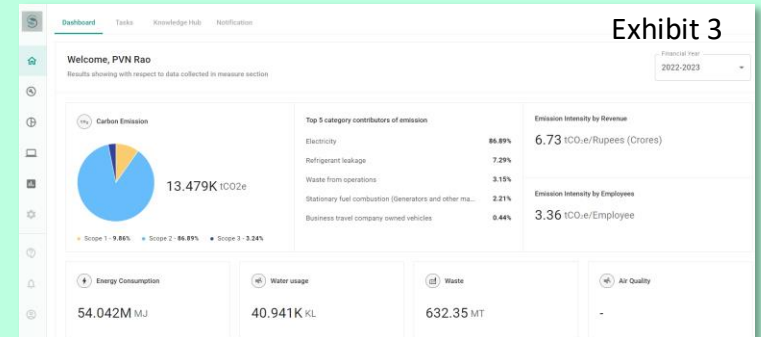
Dashboard Tasks Knowledge Hub Notification

Exhibit 3

Welcome, PVN Rao
Results showing with respect to data collected in measure section

Financial Year
2022-2023

Carbon Emission

13.479K tCO2e

• Scope 1 - 9.86% • Scope 2 - 86.89% • Scope 3 - 3.24%

Top 5 category contributors of emission

| | |
|---|---|
| Electricity | 86.89% |
| Refrigerant leakage | 7.29% |
| Waste from operations | 3.15% |
| Stationary fuel combustion (Generators and other ma... | 2.21% |
| Business travel company owned vehicles | 0.44% |

Emission Intensity by Revenue
6.73 tCO₂e/Rupees (Crores)

Emission Intensity by Employees
3.36 tCO₂e/Employee

Energy Consumption
54.042M MJ

Water usage
40.941K KL

Waste
632.35 MT

Air Quality
-